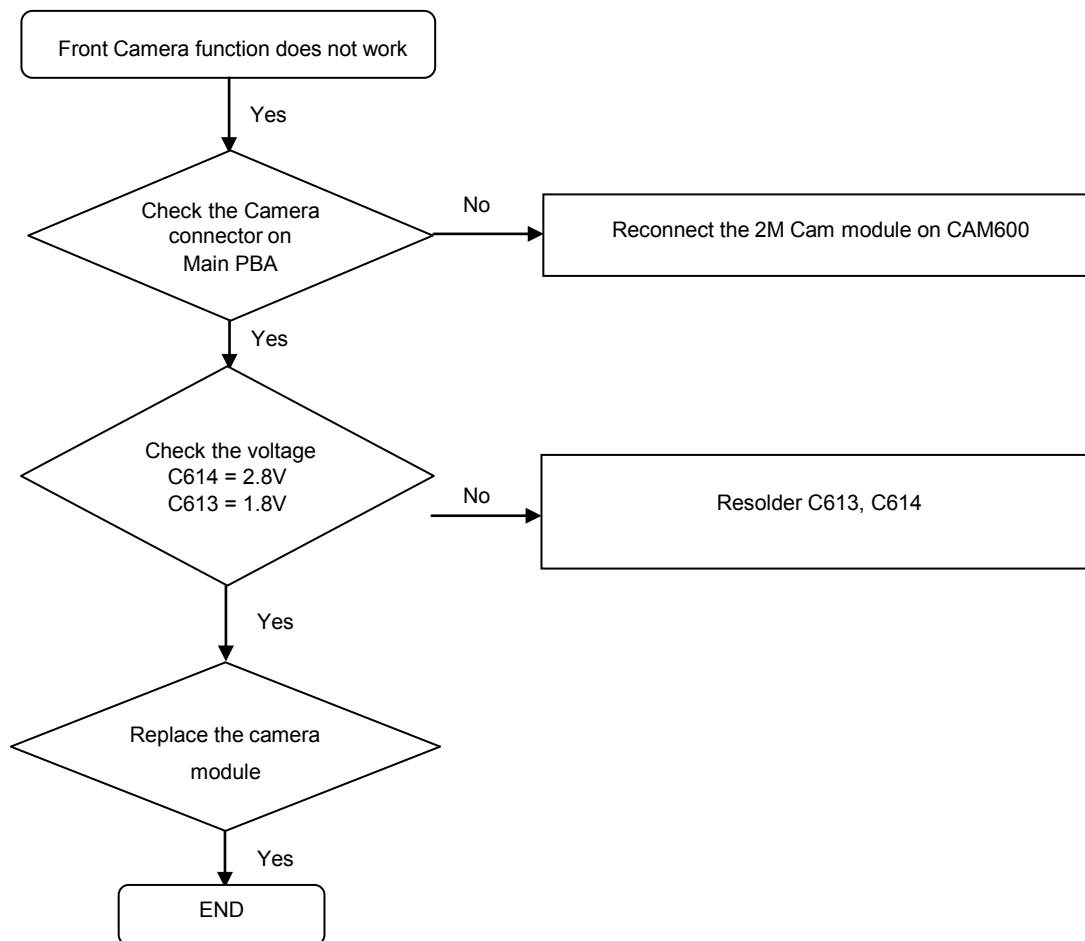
Front Camera function does not work

Yes

Check the Camera connector on Main PBA

No

Reconnect the 2M Cam module on CAM600

Yes

Check the voltage
C614 = 2.8V
C613 = 1.8V

No

Resolder C613, C614

Yes

Replace the camera module

Yes

END